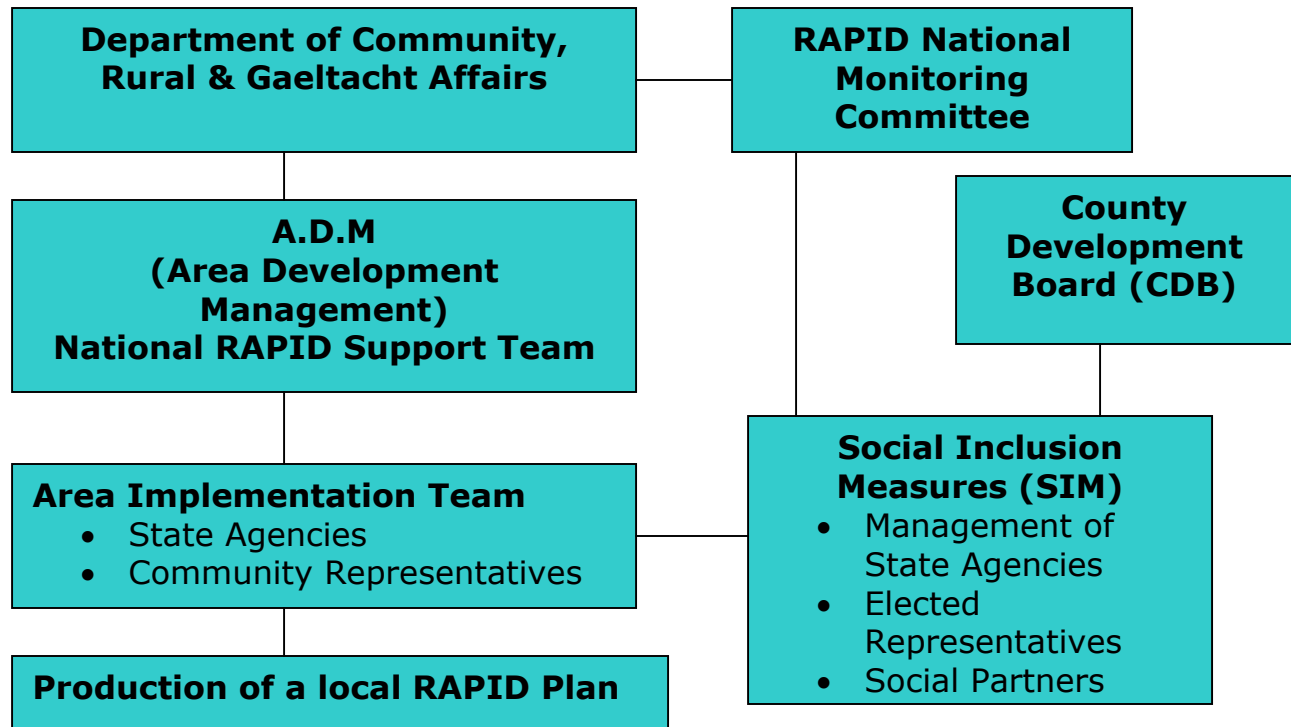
Department of Community, Rural & Gaeltacht Affairs

RAPID National Monitoring Committee

A.D.M
(Area Development Management)
National RAPID Support Team

County Development Board (CDB)

Area Implementation Team
- State Agencies
- Community Representatives

Social Inclusion Measures (SIM)
- Management of State Agencies
- Elected Representatives
- Social Partners

Production of a local RAPID Plan